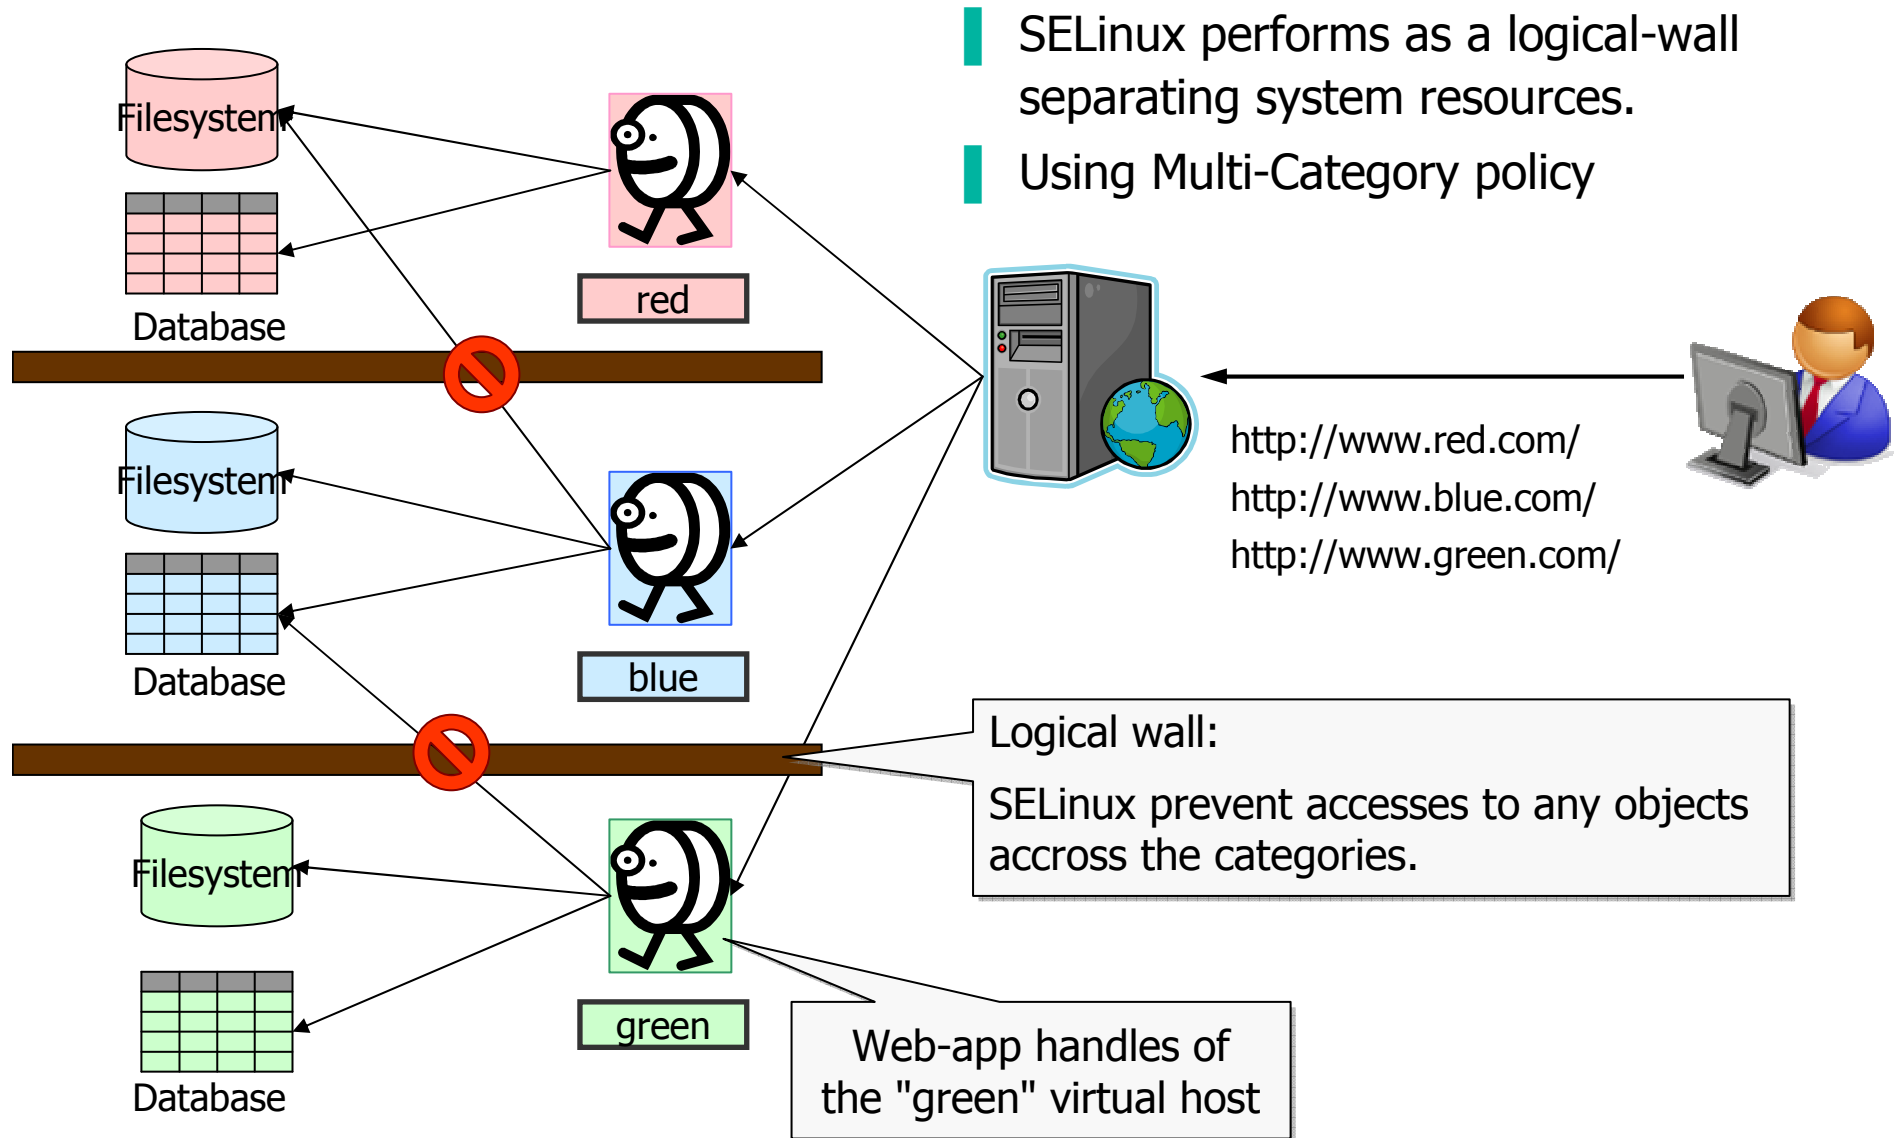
SELinux performs as a logical-wall separating system resources.

Using Multi-Category policy

Filesystem

Database

red

Filesystem

Database

blue

Filesystem

Database

green

http://www.red.com/

http://www.blue.com/

http://www.green.com/

Logical wall:

SELinux prevent accesses to any objects accross the categories.

Web-app handles of the "green" virtual host